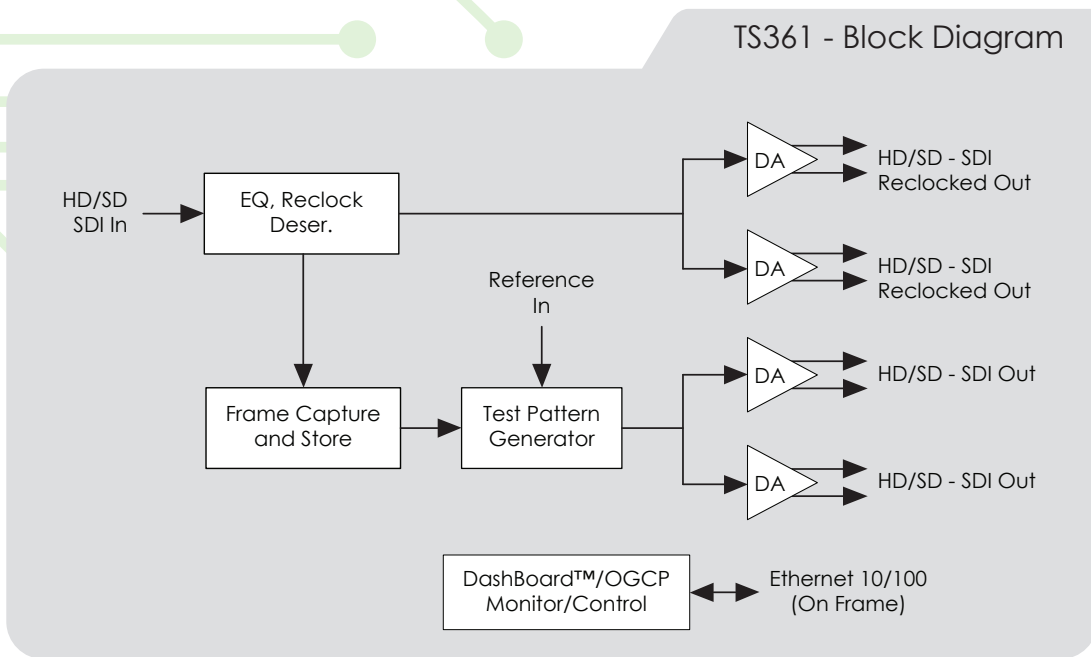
TS361 - Block Diagram

HD/SD SDI In

EQ, Reclock Deser.

DA

HD/SD - SDI Reclocked Out

DA

HD/SD - SDI Reclocked Out

Reference In

Frame Capture and Store

Test Pattern Generator

DA

HD/SD - SDI Out

DA

HD/SD - SDI Out

DashBoard™/OGCP Monitor/Control

Ethernet 10/100 (On Frame)